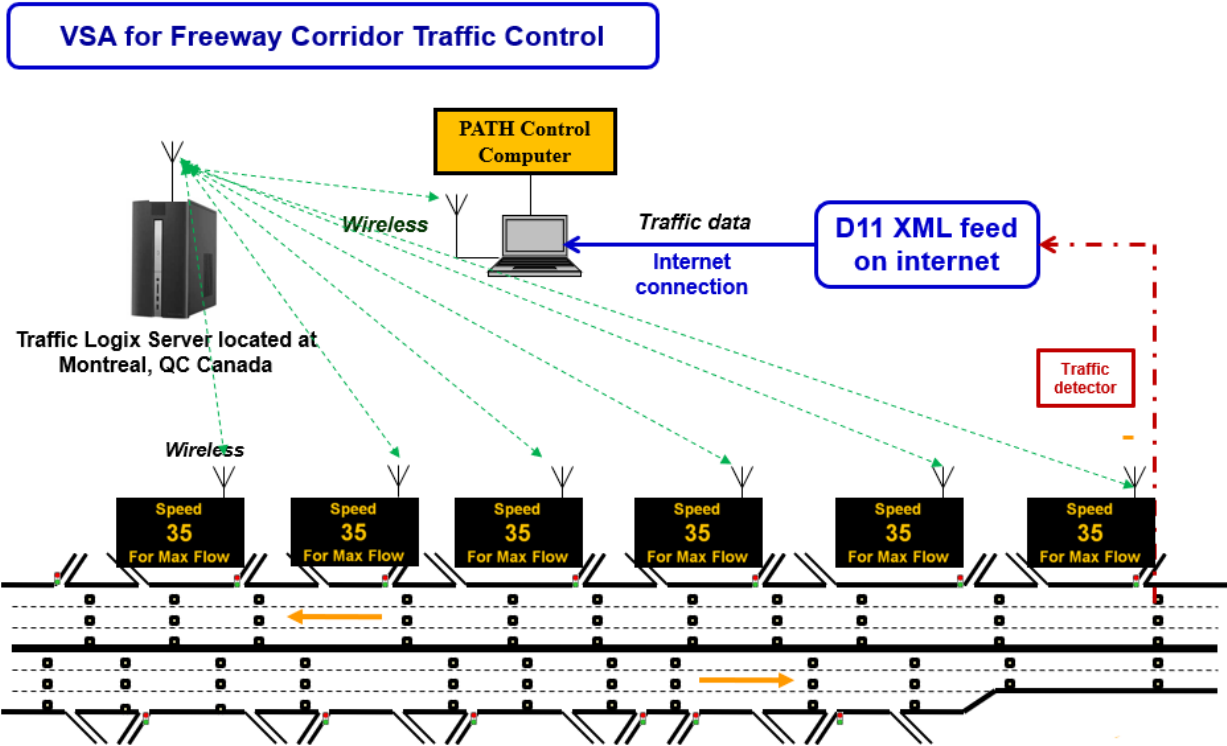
VSA for Freeway Corridor Traffic Control

PATH Control Computer

Wireless

Traffic data

Internet connection

D11 XML feed on internet

Traffic Logix Server located at Montreal, QC Canada

Traffic detector

Wireless

Speed
35
For Max Flow

Speed
35
For Max Flow

Speed
35
For Max Flow

Speed
35
For Max Flow

Speed
35
For Max Flow

Speed
35
For Max Flow